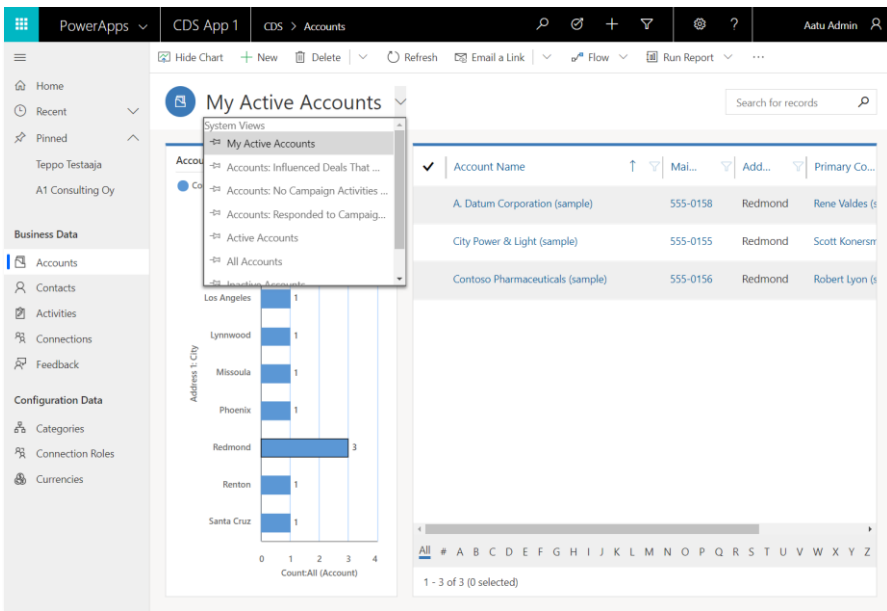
PowerApps CDS App 1 CDS > Accounts Aatu Admin

Hide Chart + New Delete Refresh Email a Link Flow Run Report ···

Home
Recent
Pinned
Teppo Testaaja
A1 Consulting Oy

Business Data
Accounts
Contacts
Activities
Connections
Feedback

Configuration Data
Categories
Connection Roles
Currencies

My Active Accounts

Search for records

System Views
My Active Accounts
Accounts: Influenced Deals That ...
Accounts: No Campaign Activities ...
Accounts: Responded to Campaig...
Active Accounts
All Accounts
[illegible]

Accou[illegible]
Co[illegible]

| Address 1: City | Count |
|---|---|
| Los Angeles | 1 |
| Lynnwood | 1 |
| Missoula | 1 |
| Phoenix | 1 |
| Redmond | 3 |
| Renton | 1 |
| Santa Cruz | 1 |

0 1 2 3 4
Count:All (Account)

| ✓ | Account Name ↑ | Mai... | Add... | Primary Co... |
|---|---|---|---|---|
| | A. Datum Corporation (sample) | 555-0158 | Redmond | Rene Valdes (s |
| | City Power & Light (sample) | 555-0155 | Redmond | Scott Konersm |
| | Contoso Pharmaceuticals (sample) | 555-0156 | Redmond | Robert Lyon (s |

All # A B C D E F G H I J K L M N O P Q R S T U V W X Y Z

1 - 3 of 3 (0 selected)